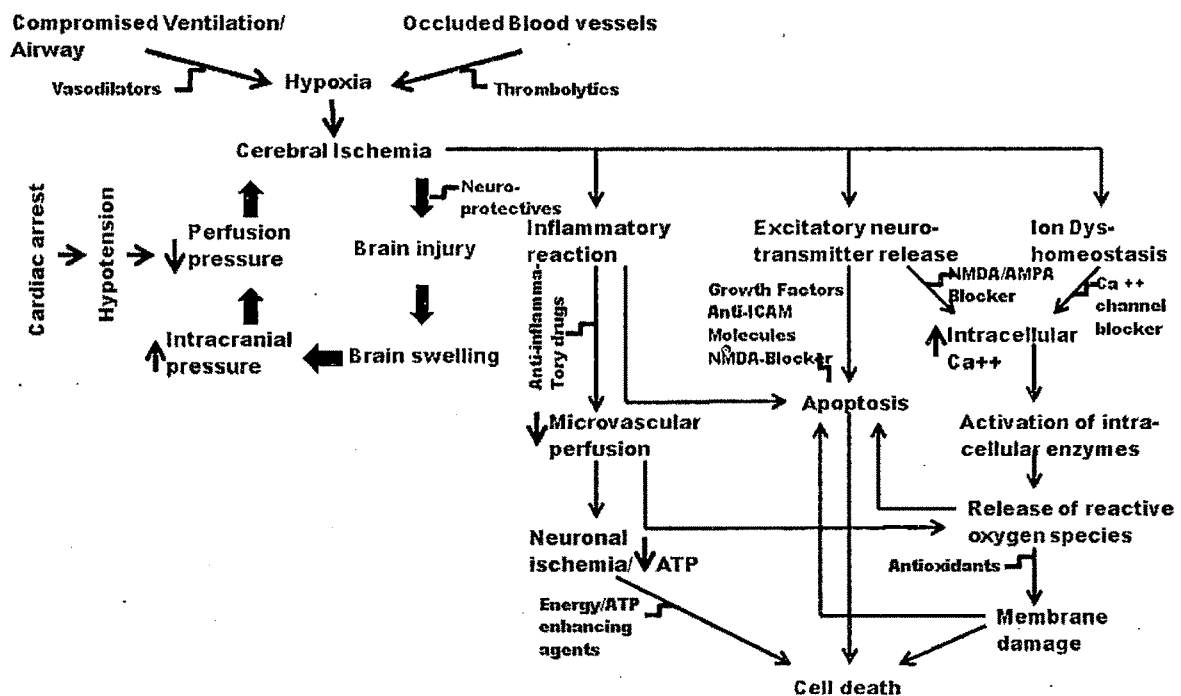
Compromised Ventilation/ Airway

Occluded Blood vessels

Vasodilators

Hypoxia

Thrombolytics

Cerebral Ischemia

Cardiac arrest

Hypotension

Perfusion pressure

Neuro-protectives

Brain injury

Intracranial pressure

Brain swelling

Inflammatory reaction

Anti-inflamma-Tory drugs

Excitatory neuro-transmitter release

Growth Factors Anti-ICAM Molecules NMDA-Blocker

Ion Dys-homeostasis

NMDA/AMPA Blocker

Ca ++ channel blocker

Intracellular Ca++

Apoptosis

Microvascular perfusion

Activation of intra-cellular enzymes

Release of reactive oxygen species

Neuronal ischemia/ ATP

Antioxidants

Energy/ATP enhancing agents

Membrane damage

Cell death